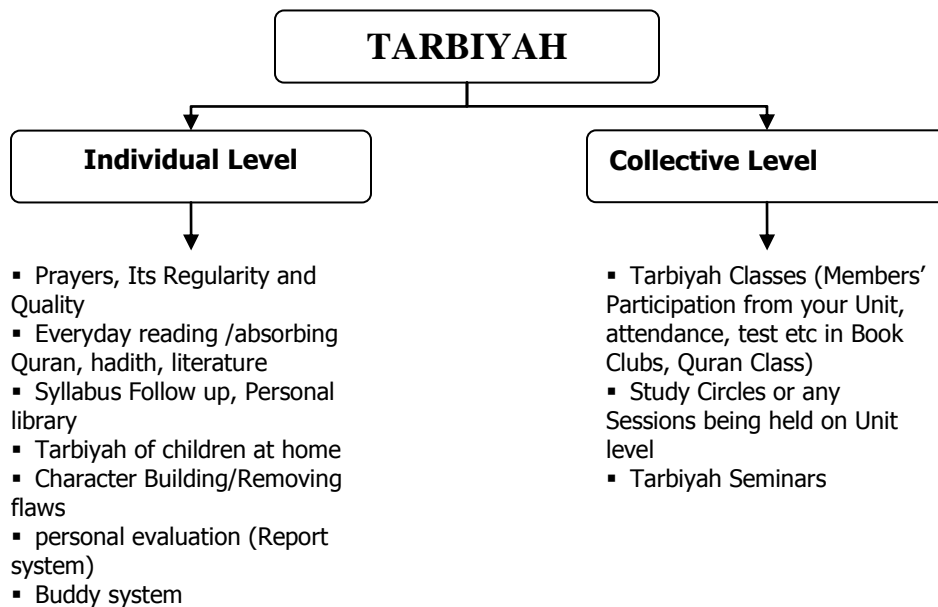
TARBIYAH

Individual Level

Collective Level

▪ Prayers, Its Regularity and Quality
▪ Everyday reading /absorbing Quran, hadith, literature
▪ Syllabus Follow up, Personal library
▪ Tarbiyah of children at home
▪ Character Building/Removing flaws
▪ personal evaluation (Report system)
▪ Buddy system

▪ Tarbiyah Classes (Members' Participation from your Unit, attendance, test etc in Book Clubs, Quran Class)
▪ Study Circles or any Sessions being held on Unit level
▪ Tarbiyah Seminars